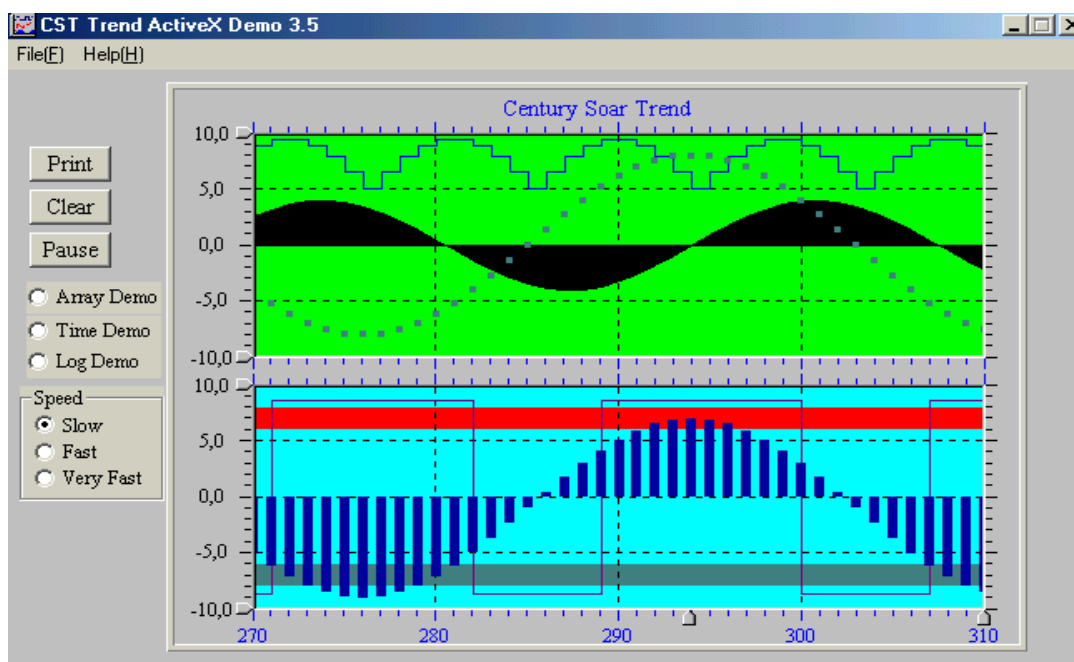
CST Trend ActiveX Demo 3.5

File(F) Help(H)

Print

Clear

Pause

Array Demo

Time Demo

Log Demo

Speed

Slow

Fast

Very Fast

Century Soar Trend

10,0

5,0

0,0

-5,0

-10,0

10,0

5,0

0,0

-5,0

-10,0

270 280 290 300 310